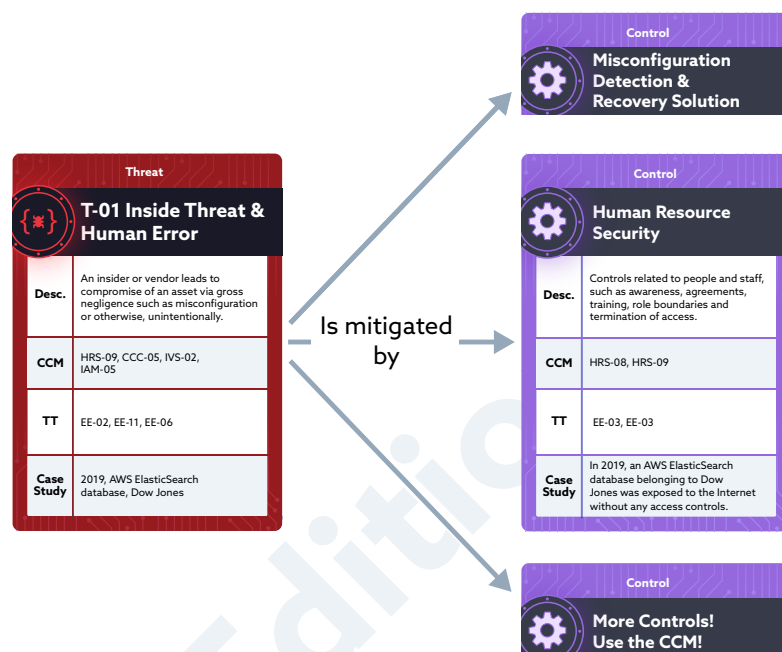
Control

Misconfiguration Detection & Recovery Solution

Threat

T-01 Inside Threat & Human Error

| Desc. | An insider or vendor leads to compromise of an asset via gross negligence such as misconfiguration or otherwise, unintentionally. |
|---|---|
| CCM | HRS-09, CCC-05, IVS-02, IAM-05 |
| TT | EE-02, EE-11, EE-06 |
| Case Study | 2019, AWS ElasticSearch database, Dow Jones |

Is mitigated by

Control

Human Resource Security

| Desc. | Controls related to people and staff, such as awareness, agreements, training, role boundaries and termination of access. |
|---|---|
| CCM | HRS-08, HRS-09 |
| TT | EE-03, EE-03 |
| Case Study | In 2019, an AWS ElasticSearch database belonging to Dow Jones was exposed to the Internet without any access controls. |

Control

More Controls! Use the CCM!